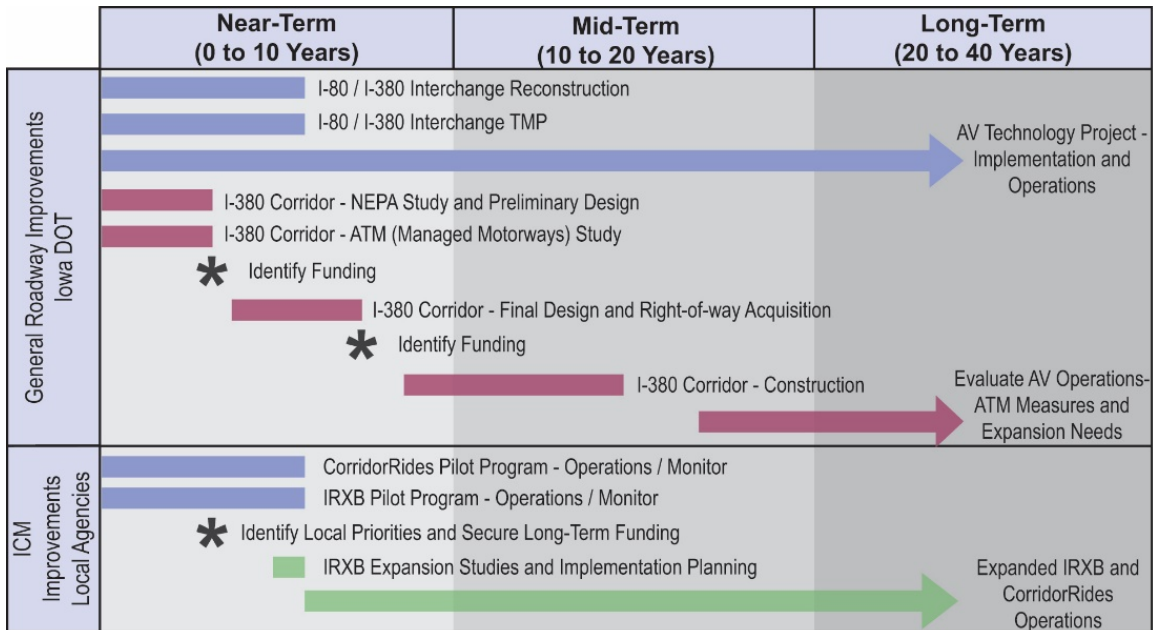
| Near-Term (0 to 10 Years) | Mid-Term (10 to 20 Years) | Long-Term (20 to 40 Years) |
|---|---|---|

General Roadway Improvements Iowa DOT

I-80 / I-380 Interchange Reconstruction

I-80 / I-380 Interchange TMP

AV Technology Project - Implementation and Operations

I-380 Corridor - NEPA Study and Preliminary Design

I-380 Corridor - ATM (Managed Motorways) Study

Identify Funding

I-380 Corridor - Final Design and Right-of-way Acquisition

Identify Funding

I-380 Corridor - Construction

Evaluate AV Operations- ATM Measures and Expansion Needs

ICM Improvements Local Agencies

CorridorRides Pilot Program - Operations / Monitor

IRXB Pilot Program - Operations / Monitor

Identify Local Priorities and Secure Long-Term Funding

IRXB Expansion Studies and Implementation Planning

Expanded IRXB and CorridorRides Operations